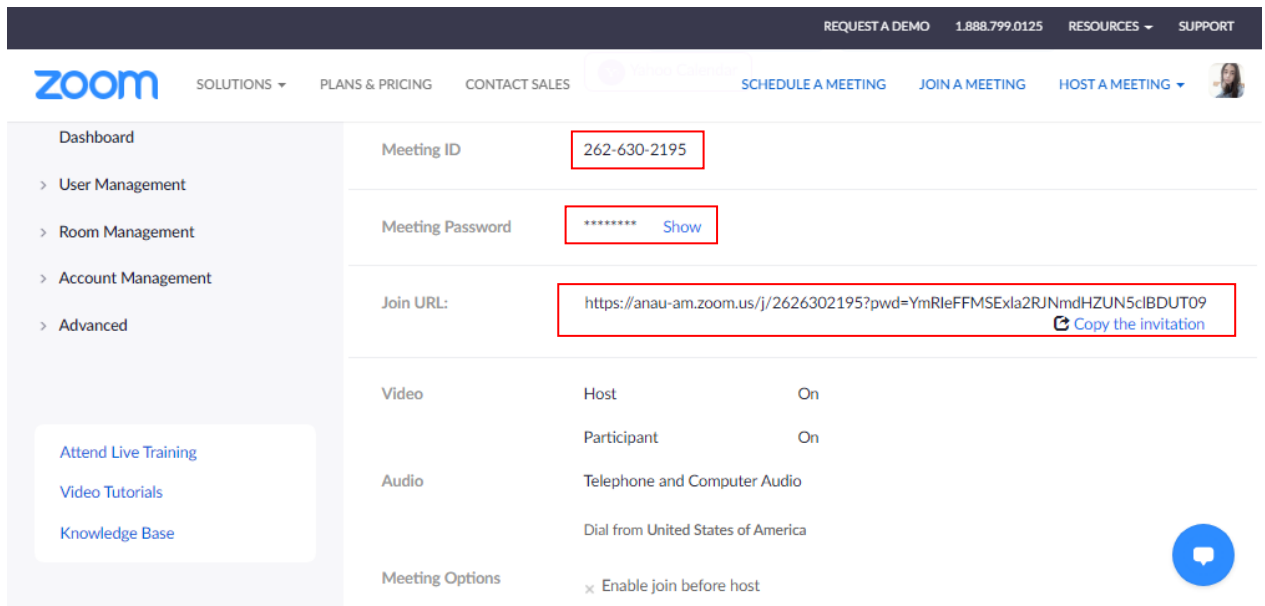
REQUEST A DEMO 1.888.799.0125 RESOURCES SUPPORT

zoom SOLUTIONS PLANS & PRICING CONTACT SALES Yahoo Calendar SCHEDULE A MEETING JOIN A MEETING HOST A MEETING

Dashboard
User Management
Room Management
Account Management
Advanced

Attend Live Training
Video Tutorials
Knowledge Base

| | | |
|---|---|---|
| Meeting ID | 262-630-2195 | |
| Meeting Password | ******** Show | |
| Join URL: | https://anau-am.zoom.us/j/2626302195?pwd=YmRleFFMSExla2RJNmdHZUN5clBDUT09 Copy the invitation | |
| Video | Host | On |
| | Participant | On |
| Audio | Telephone and Computer Audio | |
| | Dial from United States of America | |
| Meeting Options | × Enable join before host | |